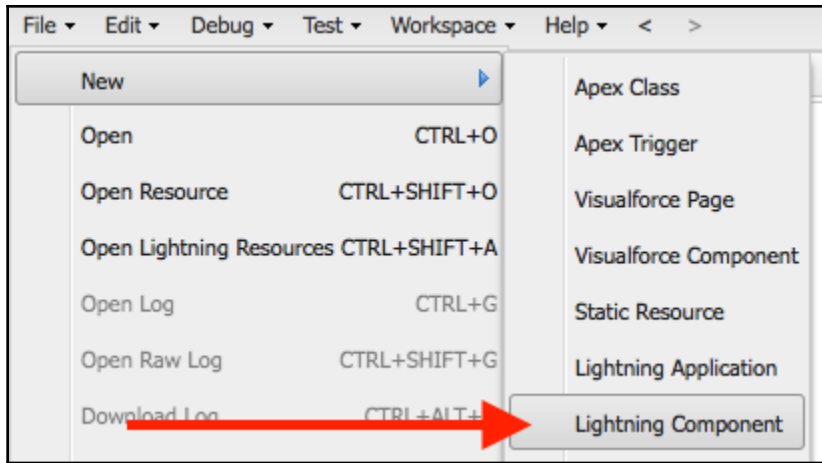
File ▾ Edit ▾ Debug ▾ Test ▾ Workspace ▾ Help ▾ < >

New

Open CTRL+O

Open Resource CTRL+SHIFT+O

Open Lightning Resources CTRL+SHIFT+A

Open Log CTRL+G

Open Raw Log CTRL+SHIFT+G

Download Log CTRL+ALT+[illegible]

Apex Class

Apex Trigger

Visualforce Page

Visualforce Component

Static Resource

Lightning Application

Lightning Component